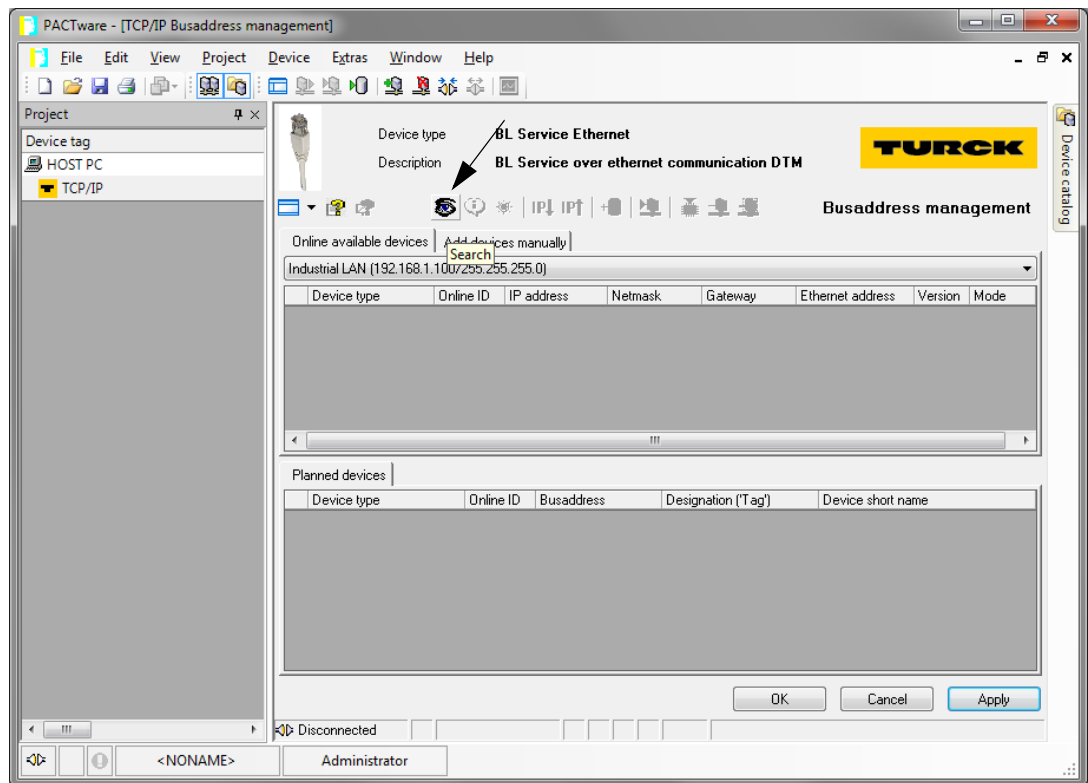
PACTware - [TCP/IP Busaddress management]

File Edit View Project Device Extras Window Help

Project

Device tag

HOST PC

TCP/IP

Device type BL Service Ethernet

Description BL Service over ethernet communication DTM

TURCK

Busaddress management

Search

Online available devices | Add devices manually

Industrial LAN (192.168.1.100/255.255.255.0)

| Device type | Online ID | IP address | Netmask | Gateway | Ethernet address | Version | Mode |
|---|---|---|---|---|---|---|---|

Planned devices

| Device type | Online ID | Busaddress | Designation ('Tag') | Device short name |
|---|---|---|---|---|

OK Cancel Apply

Disconnected

<NONAME> Administrator

Device catalog